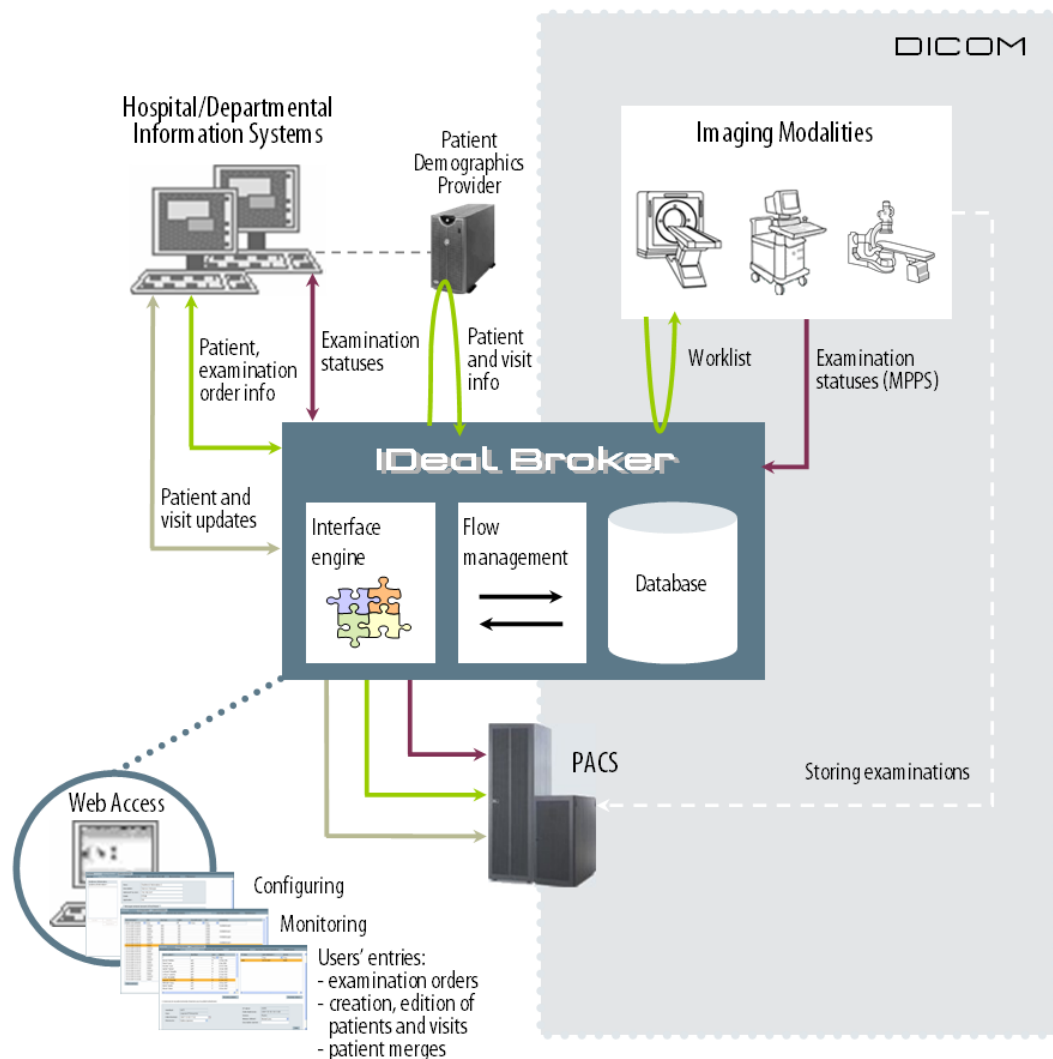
DICOM

Hospital/Departmental Information Systems

Patient Demographics Provider

Imaging Modalities

Patient, examination order info

Examination statuses

Patient and visit info

Worklist

Examination statuses (MPPS)

IDeal Broker

Patient and visit updates

Interface engine

Flow management

Database

PACS

Storing examinations

Web Access

Configuring

Monitoring

Users' entries:
- examination orders
- creation, edition of patients and visits
- patient merges